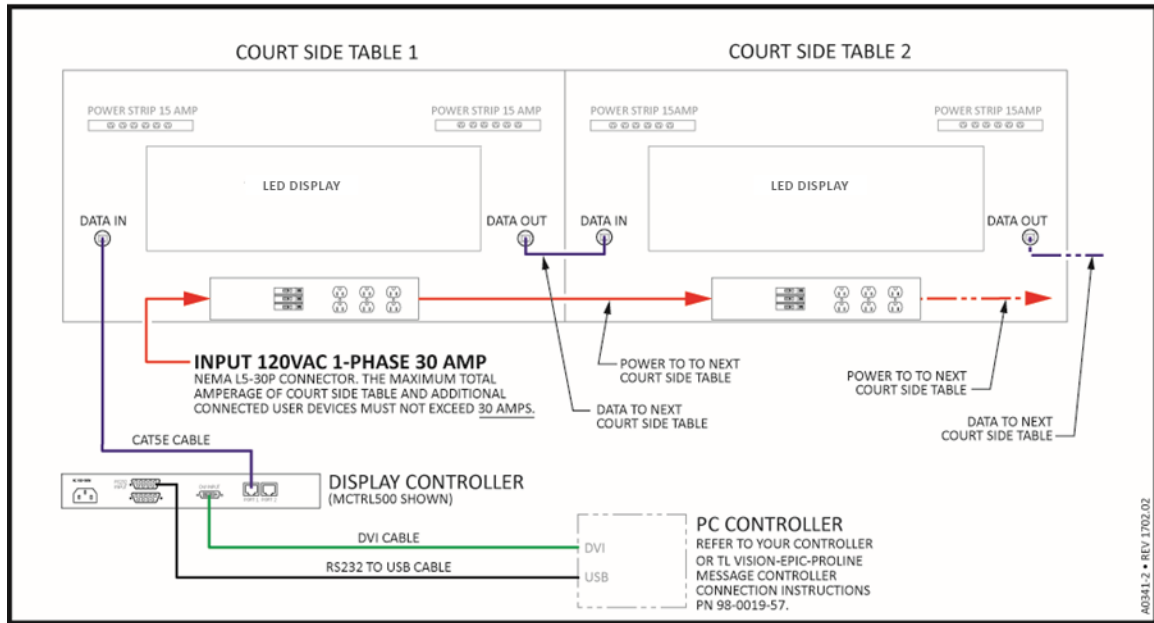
COURT SIDE TABLE 1

COURT SIDE TABLE 2

POWER STRIP 15 AMP

POWER STRIP 15 AMP

POWER STRIP 15AMP

POWER STRIP 15AMP

LED DISPLAY

LED DISPLAY

DATA IN

DATA OUT

DATA IN

DATA OUT

INPUT 120VAC 1-PHASE 30 AMP
NEMA L5-30P CONNECTOR. THE MAXIMUM TOTAL AMPERAGE OF COURT SIDE TABLE AND ADDITIONAL CONNECTED USER DEVICES MUST NOT EXCEED 30 AMPS.

POWER TO TO NEXT COURT SIDE TABLE

POWER TO TO NEXT COURT SIDE TABLE

DATA TO NEXT COURT SIDE TABLE

DATA TO NEXT COURT SIDE TABLE

CAT5E CABLE

DISPLAY CONTROLLER
(MCTRL500 SHOWN)

DVI CABLE

RS232 TO USB CABLE

DVI

USB

PC CONTROLLER
REFER TO YOUR CONTROLLER OR TL VISION-EPIC-PROLINE MESSAGE CONTROLLER CONNECTION INSTRUCTIONS PN 98-0019-57.

A0341-2 • REV 1702.02